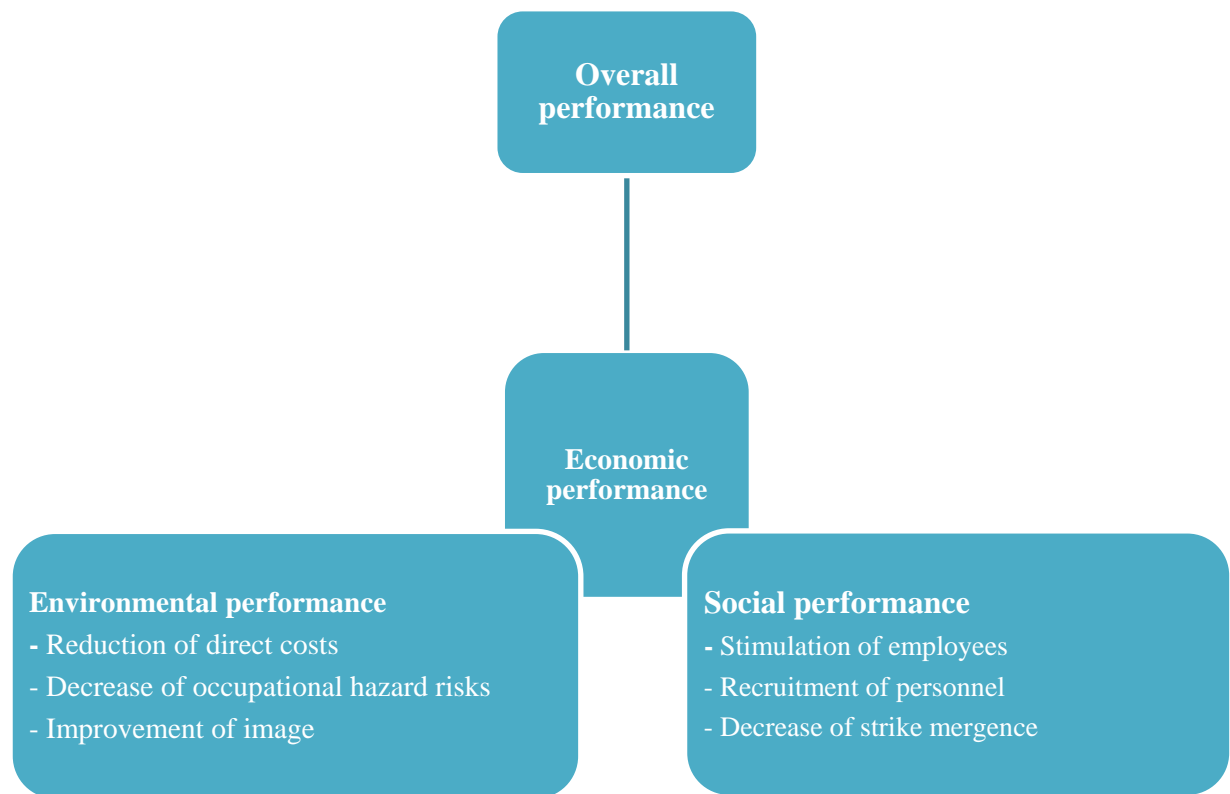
Overall performance

Economic performance

Environmental performance
- Reduction of direct costs
- Decrease of occupational hazard risks
- Improvement of image

Social performance
- Stimulation of employees
- Recruitment of personnel
- Decrease of strike mergence